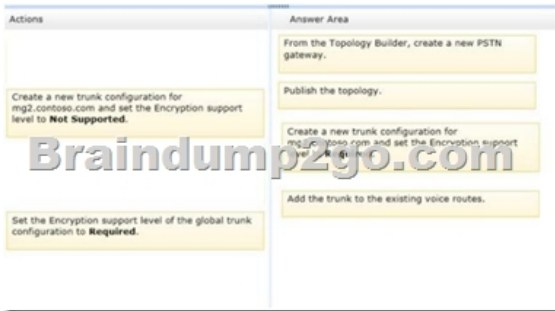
Actions

Create a new trunk configuration for mg2.contoso.com and set the Encryption support level to **Not Supported**.

Set the Encryption support level of the global trunk configuration to **Required**.

Answer Area

From the Topology Builder, create a new PSTN gateway.

Publish the topology.

Create a new trunk configuration for m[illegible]ntoso.com and set the Encryption support level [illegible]

Braindump2go.com

Add the trunk to the existing voice routes.